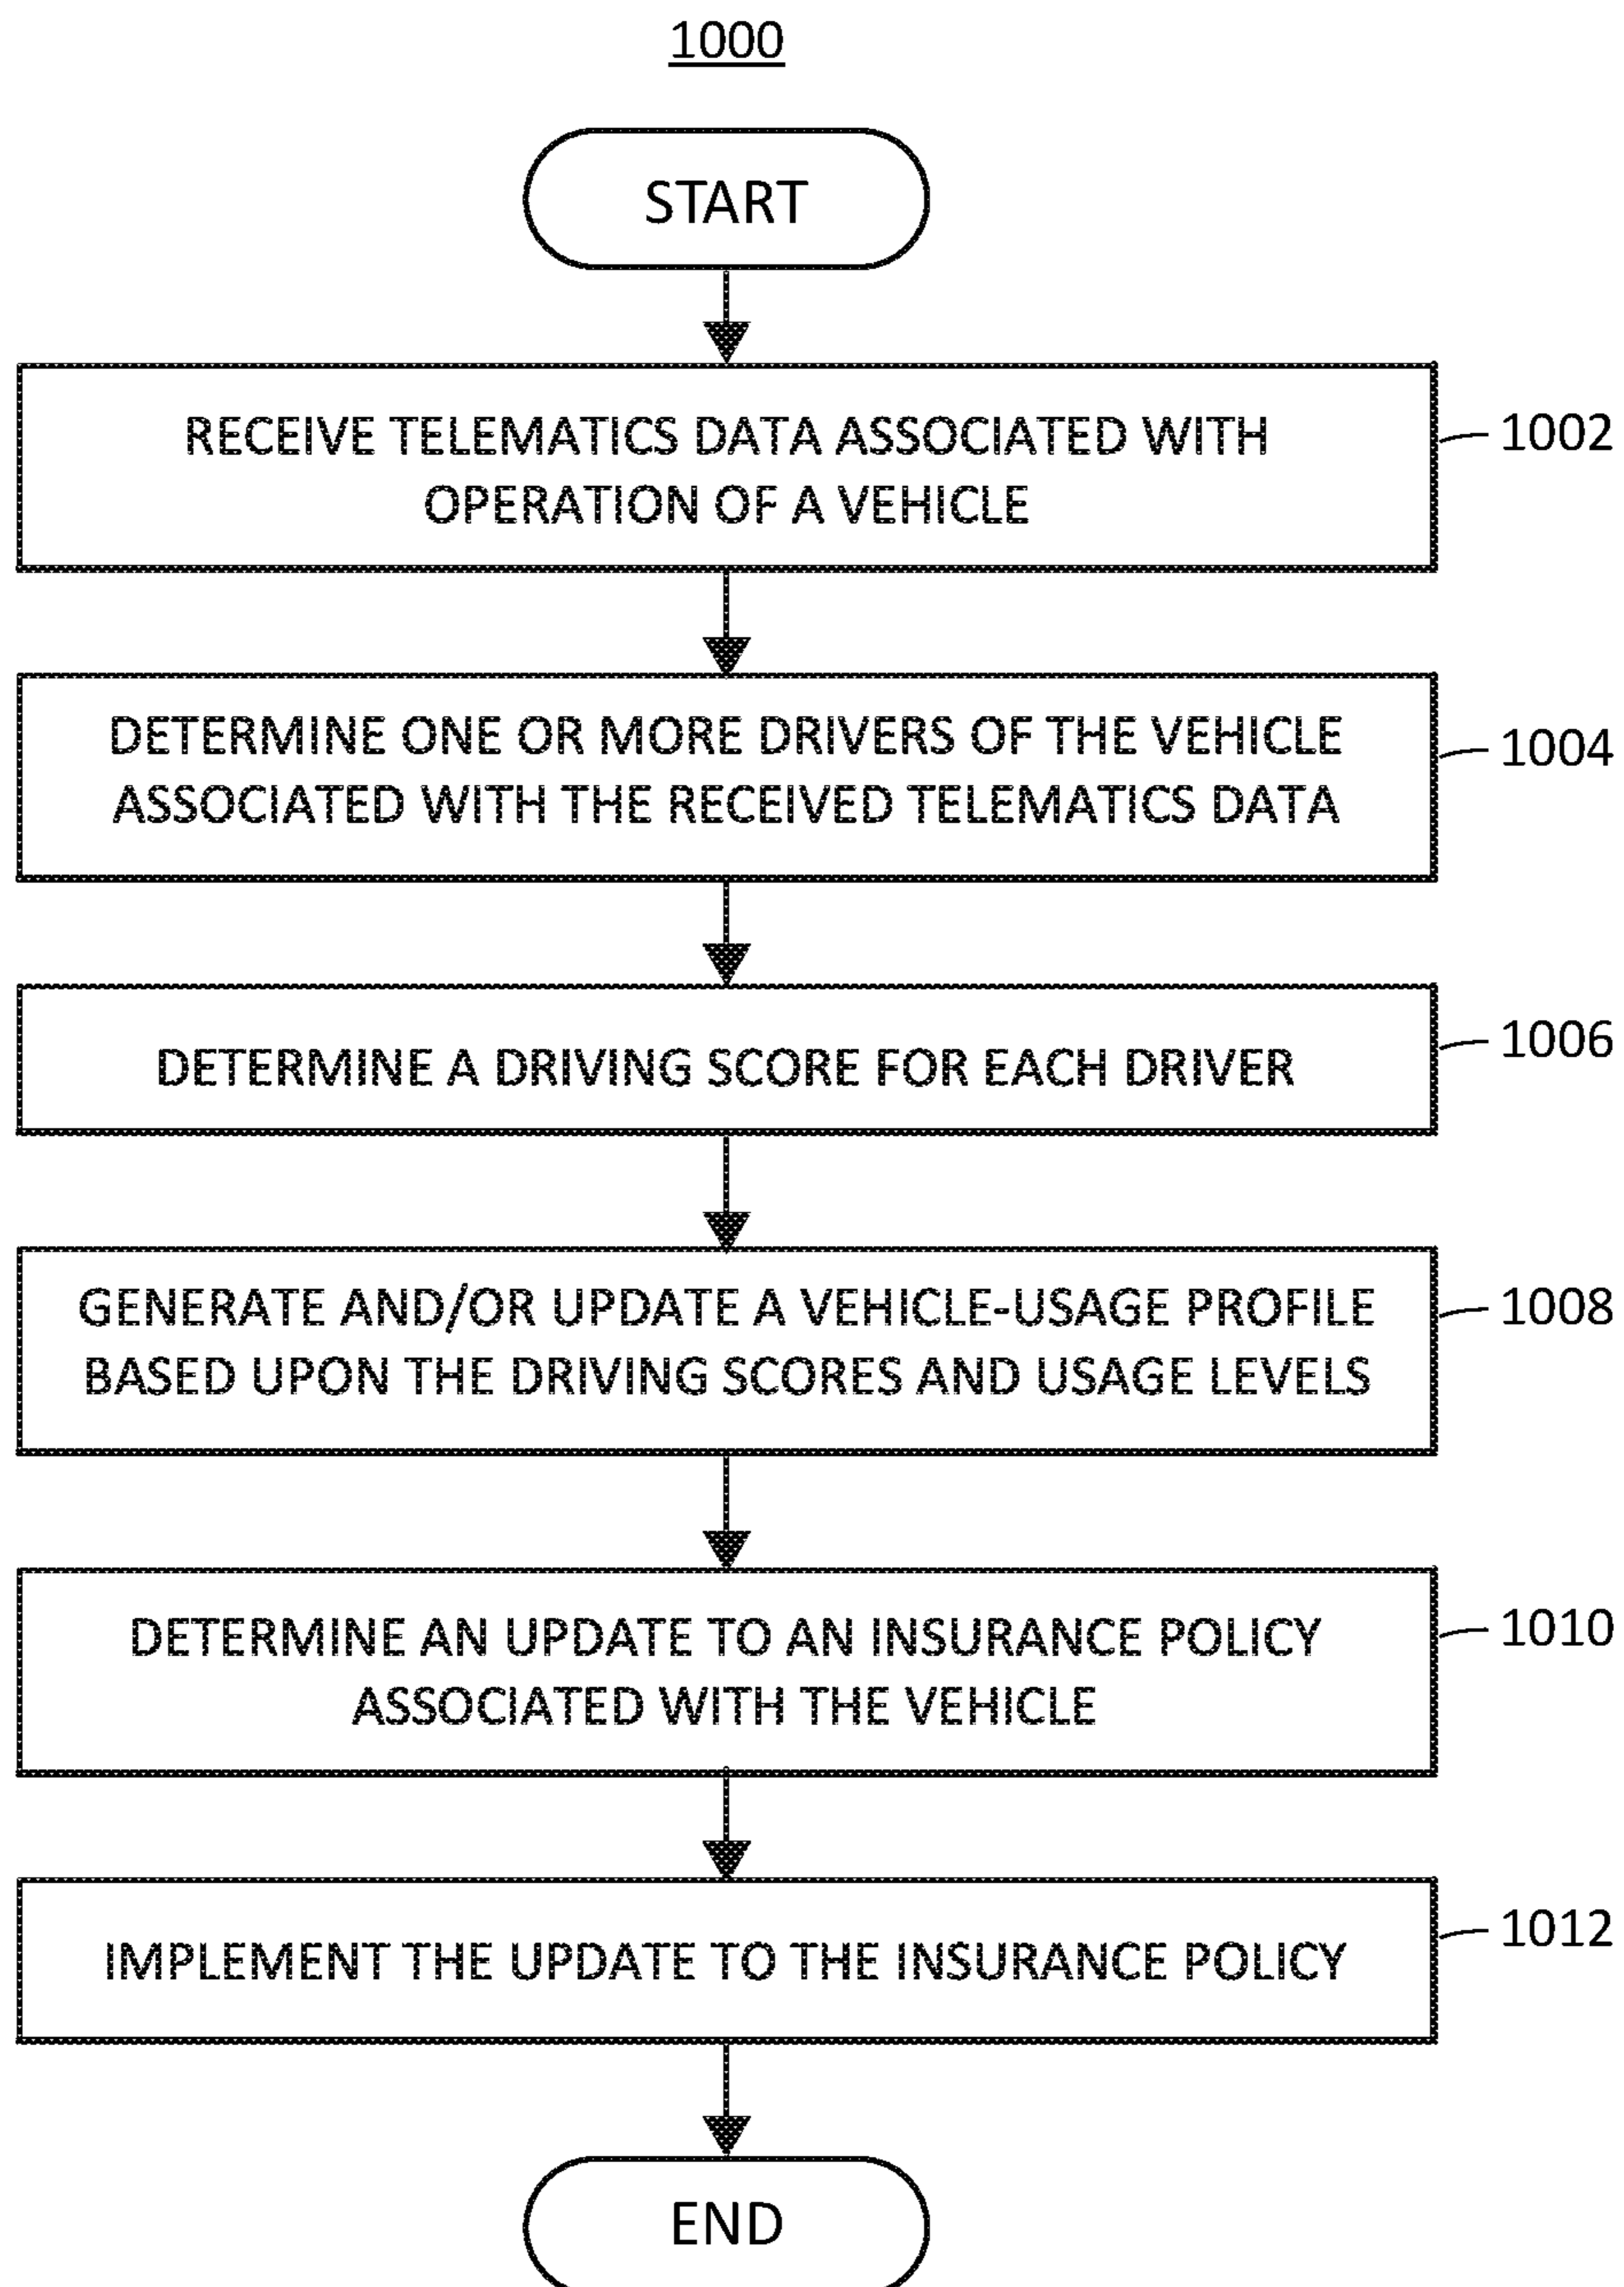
1000

START

RECEIVE TELEMATICS DATA ASSOCIATED WITH OPERATION OF A VEHICLE

1002

DETERMINE ONE OR MORE DRIVERS OF THE VEHICLE ASSOCIATED WITH THE RECEIVED TELEMATICS DATA

1004

DETERMINE A DRIVING SCORE FOR EACH DRIVER

1006

GENERATE AND/OR UPDATE A VEHICLE-USAGE PROFILE BASED UPON THE DRIVING SCORES AND USAGE LEVELS

1008

DETERMINE AN UPDATE TO AN INSURANCE POLICY ASSOCIATED WITH THE VEHICLE

1010

IMPLEMENT THE UPDATE TO THE INSURANCE POLICY

1012

END